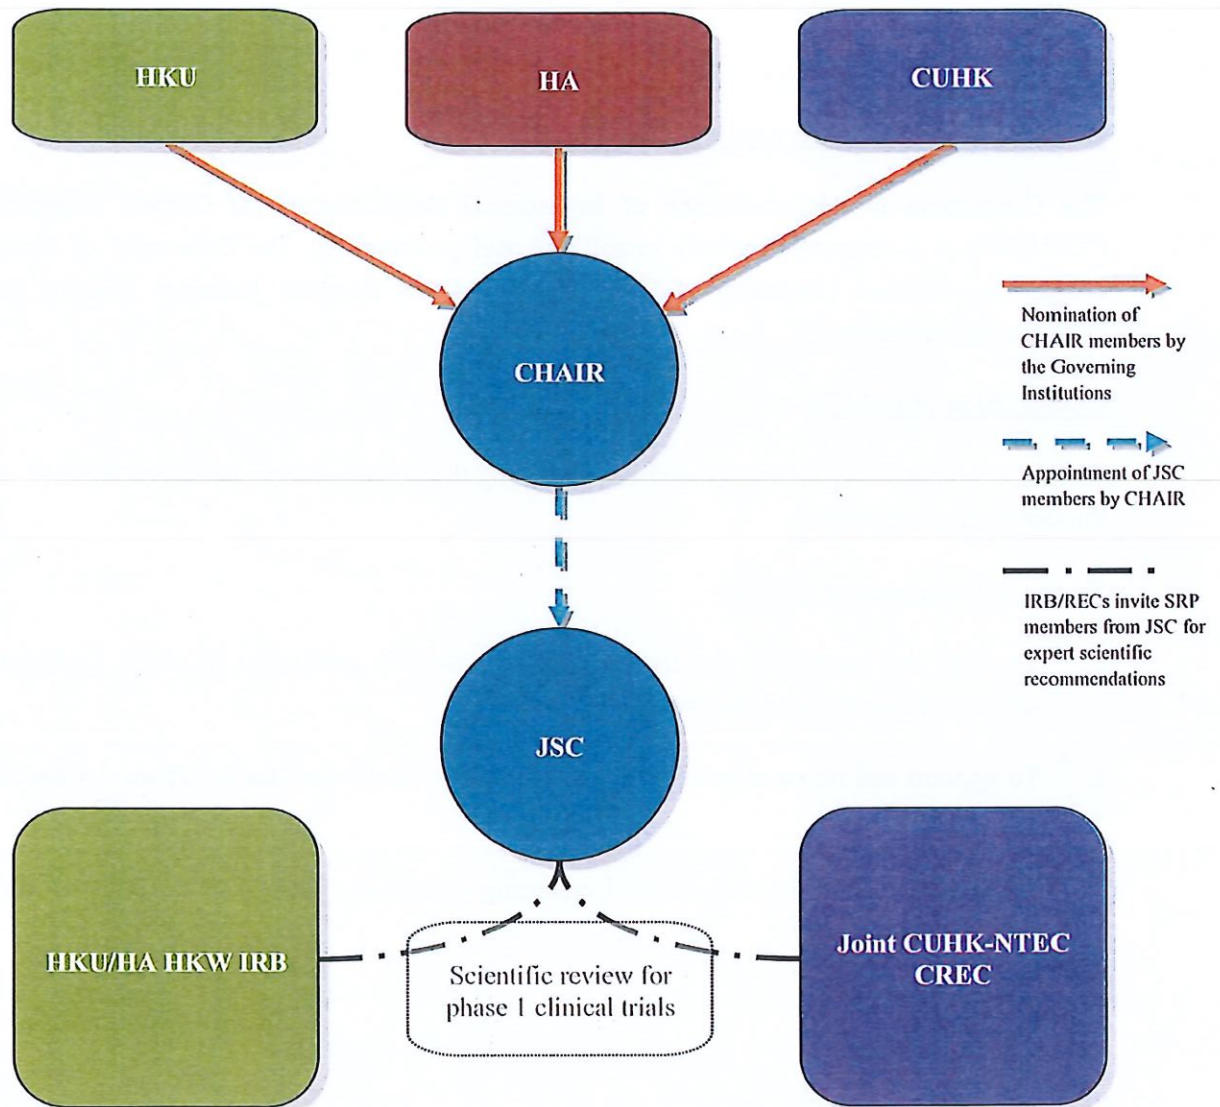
HKU

HA

CUHK

CHAIR

Nomination of CHAIR members by the Governing Institutions

Appointment of JSC members by CHAIR

IRB/RECs invite SRP members from JSC for expert scientific recommendations

JSC

HKU/HA HKW IRB

Scientific review for phase 1 clinical trials

Joint CUHK-NTEC CREC